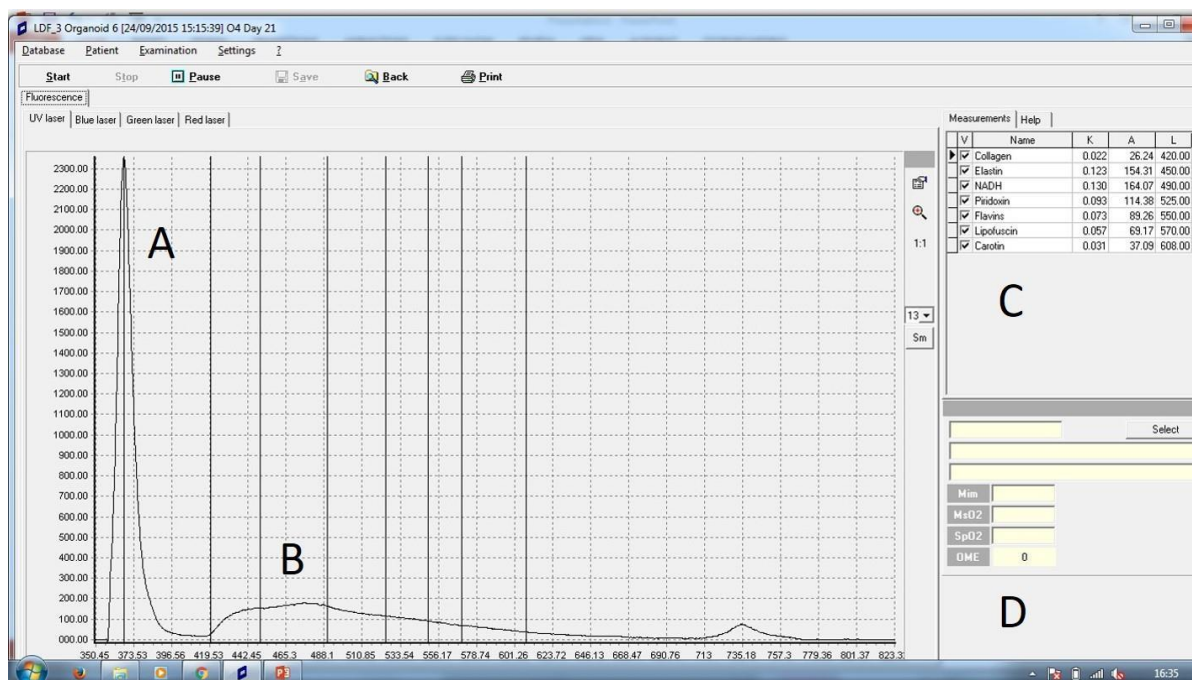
LDF_3 Organoid 6 [24/09/2015 15:15:39] O4 Day 21

Database Patient Examination Settings ?

Start Stop Pause Save Back Print

Fluorescence

UV laser | Blue laser | Green laser | Red laser

2300.00
2200.00
2100.00
2000.00
1900.00
1800.00
1700.00
1600.00
1500.00
1400.00
1300.00
1200.00
1100.00
1000.00
900.00
800.00
700.00
600.00
500.00
400.00
300.00
200.00
100.00
000.00

350.45 373.53 396.56 419.53 442.45 465.3 488.1 510.85 533.54 556.17 578.74 601.26 623.72 646.13 668.47 690.76 713 735.18 757.3 779.36 801.37 823.3

A

B

1:1

13

Sm

Measurements | Help

| V | Name | K | A | L |
|---|---|---|---|---|
| ☑ | Collagen | 0.022 | 26.24 | 420.00 |
| ☑ | Elastin | 0.123 | 154.31 | 450.00 |
| ☑ | NADH | 0.130 | 164.07 | 490.00 |
| ☑ | Piridoxin | 0.093 | 114.38 | 525.00 |
| ☑ | Flavins | 0.073 | 89.26 | 550.00 |
| ☑ | Lipofuscin | 0.057 | 69.17 | 570.00 |
| ☑ | Carotin | 0.031 | 37.09 | 608.00 |

C

Select

Mim
MsO2
SpO2
OME 0

D

16:35